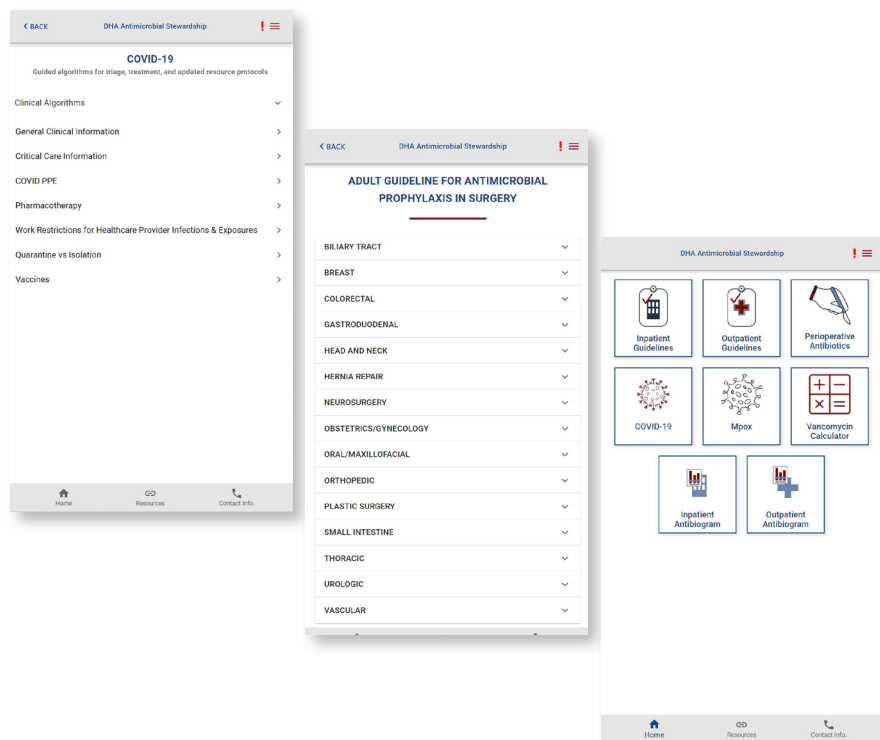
< BACK DHA Antimicrobial Stewardship !

COVID-19

Guided algorithms for triage, treatment, and updated resource protocols

Clinical Algorithms

General Clinical Information

Critical Care Information

COVID PPE

Pharmacotherapy

Work Restrictions for Healthcare Provider Infections & Exposures

Quarantine vs Isolation

Vaccines

Home Resources Contact Info.

< BACK DHA Antimicrobial Stewardship !

ADULT GUIDELINE FOR ANTIMICROBIAL PROPHYLAXIS IN SURGERY

BILIARY TRACT

BREAST

COLORECTAL

GASTRODUODENAL

HEAD AND NECK

HERNIA REPAIR

NEUROSURGERY

OBSTETRICS/GYNECOLOGY

ORAL/MAXILLOFACIAL

ORTHOPEDIC

PLASTIC SURGERY

SMALL INTESTINE

THORACIC

UROLOGIC

VASCULAR

DHA Antimicrobial Stewardship !

Inpatient Guidelines

Outpatient Guidelines

Perioperative Antibiotics

COVID-19

Mpox

Vancomycin Calculator

Inpatient Antibiogram

Outpatient Antibiogram

Home Resources Contact Info.